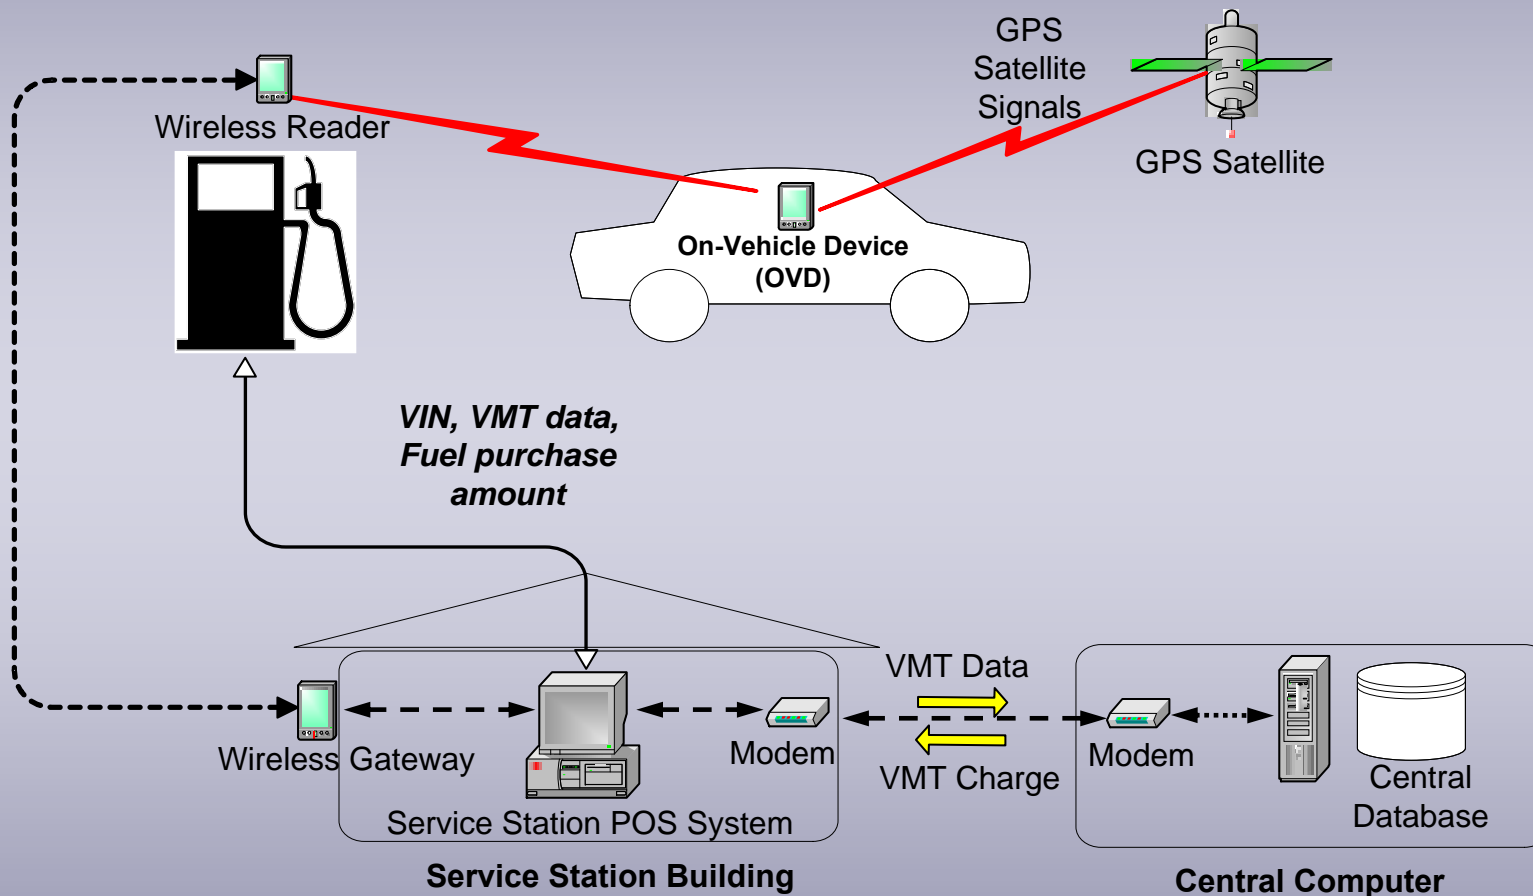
GPS Satellite Signals

GPS Satellite

Wireless Reader

On-Vehicle Device (OVD)

VIN, VMT data, Fuel purchase amount

VMT Data

VMT Charge

Wireless Gateway

Modem

Service Station POS System

Modem

Central Database

Service Station Building

Central Computer